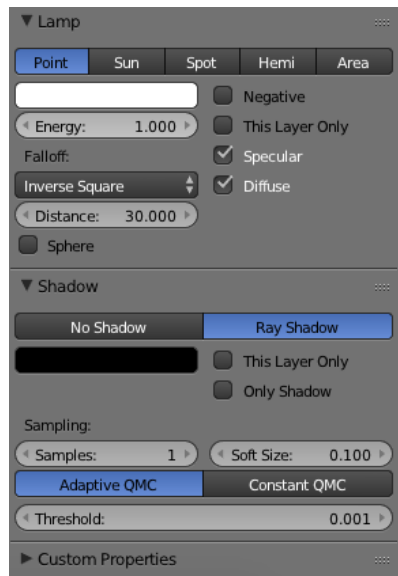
Lamp

Point Sun Spot Hemi Area

Negative

Energy: 1.000

This Layer Only

Falloff:

Specular

Inverse Square

Diffuse

Distance: 30.000

Sphere

Shadow

No Shadow Ray Shadow

This Layer Only

Only Shadow

Sampling:

Samples: 1

Soft Size: 0.100

Adaptive QMC Constant QMC

Threshold: 0.001

Custom Properties